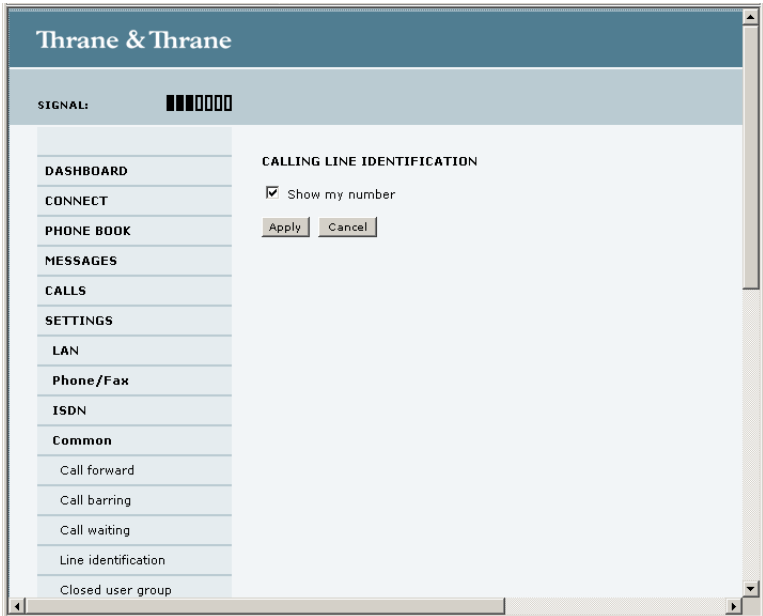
Thrane & Thrane

SIGNAL:

DASHBOARD
CONNECT
PHONE BOOK
MESSAGES
CALLS
SETTINGS
LAN
Phone/Fax
ISDN
Common
Call forward
Call barring
Call waiting
Line identification
Closed user group

CALLING LINE IDENTIFICATION

Show my number

Apply Cancel